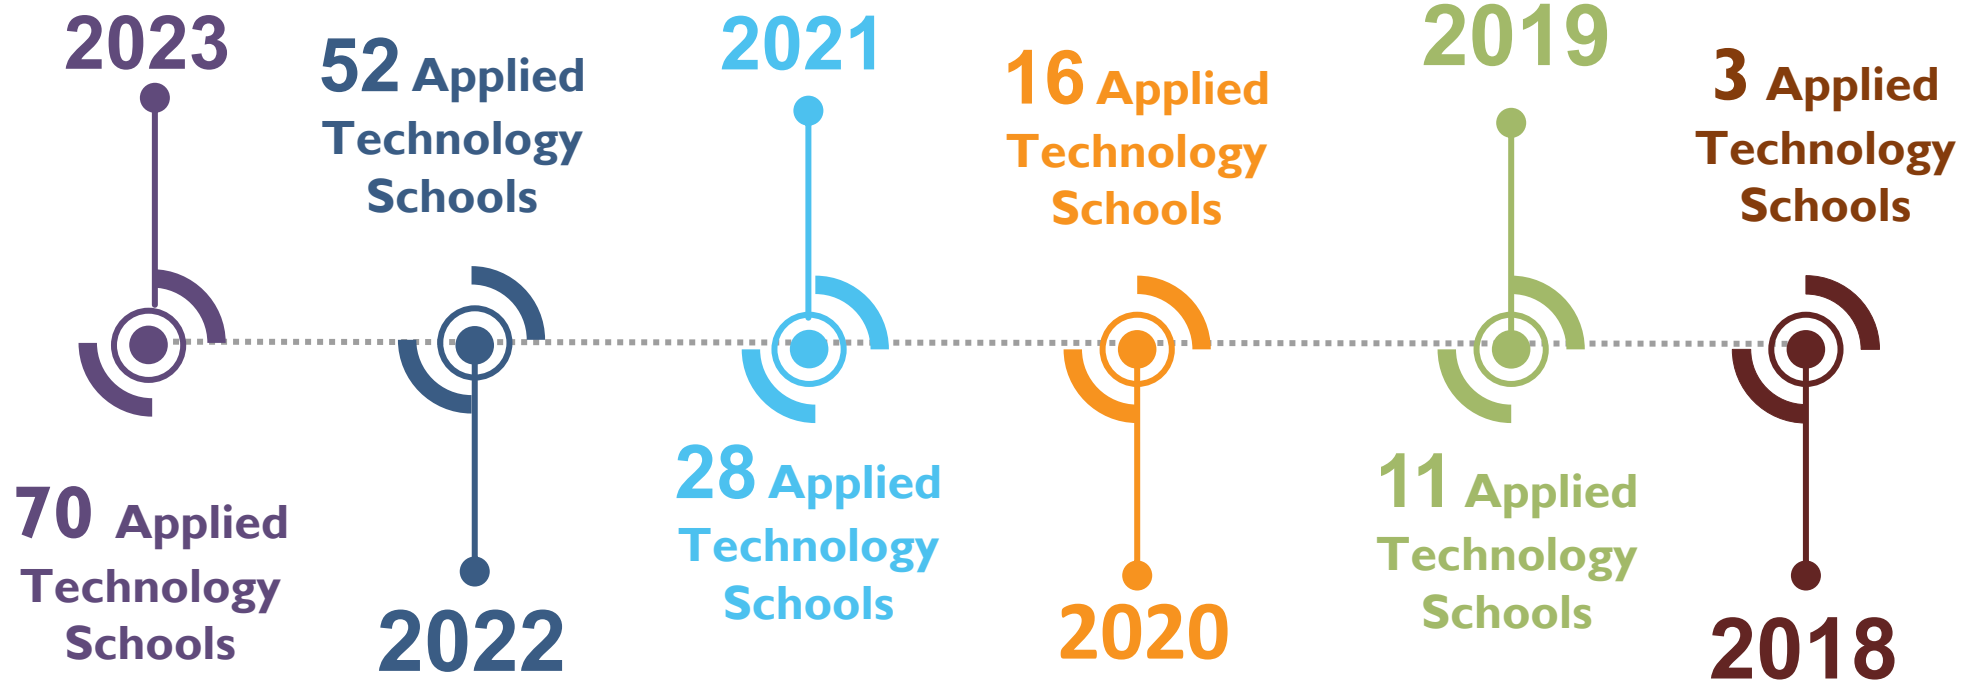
2023

70 Applied Technology Schools

52 Applied Technology Schools

2022

2021

28 Applied Technology Schools

16 Applied Technology Schools

2020

2019

11 Applied Technology Schools

3 Applied Technology Schools

2018